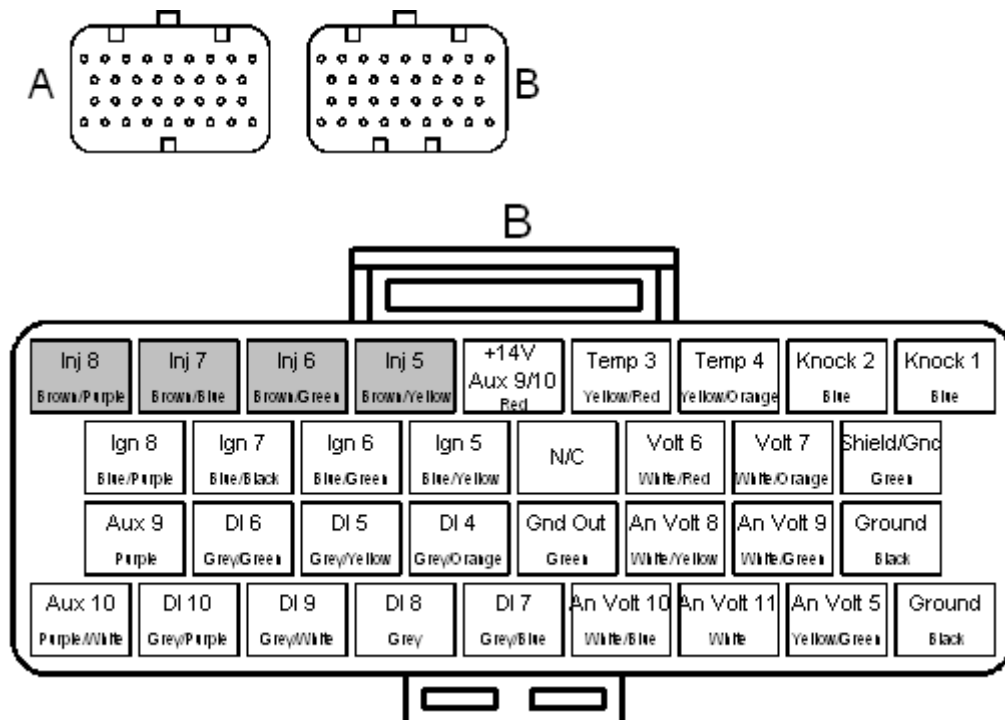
A

B

B

| Inj 8 Brown/Purple | Inj 7 Brown/Blue | Inj 6 Brown/Green | Inj 5 Brown/Yellow | +14V Aux 9/10 Red | Temp 3 Yellow/Red | Temp 4 Yellow/Orange | Knock 2 Blue | Knock 1 Blue |
|---|---|---|---|---|---|---|---|---|

| Ign 8 Blue/Purple | Ign 7 Blue/Black | Ign 6 Blue/Green | Ign 5 Blue/Yellow | N/C | Volt 6 White/Red | Volt 7 White/Orange | Shield/Gnd Green |
|---|---|---|---|---|---|---|---|

| Aux 9 Purple | DI 6 Grey/Green | DI 5 Grey/Yellow | DI 4 Grey/Orange | Gnd Out Green | An Volt 8 White/Yellow | An Volt 9 White/Green | Ground Black |
|---|---|---|---|---|---|---|---|

| Aux 10 Purple/White | DI 10 Grey/Purple | DI 9 Grey/White | DI 8 Grey | DI 7 Grey/Blue | An Volt 10 White/Blue | An Volt 11 White | An Volt 5 Yellow/Green | Ground Black |
|---|---|---|---|---|---|---|---|---|